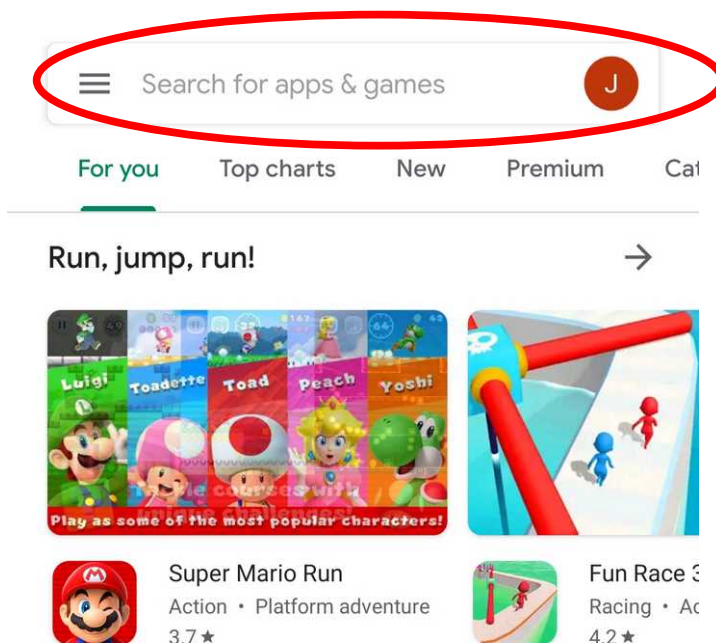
Search for apps & games

J

For you Top charts New Premium Cat

Run, jump, run!

Luigi Toadette Toad Peach Yoshi

Play as some of the most popular characters!

Super Mario Run
Action • Platform adventure
3.7 ★

Fun Race 3
Racing • Ac
4.2 ★